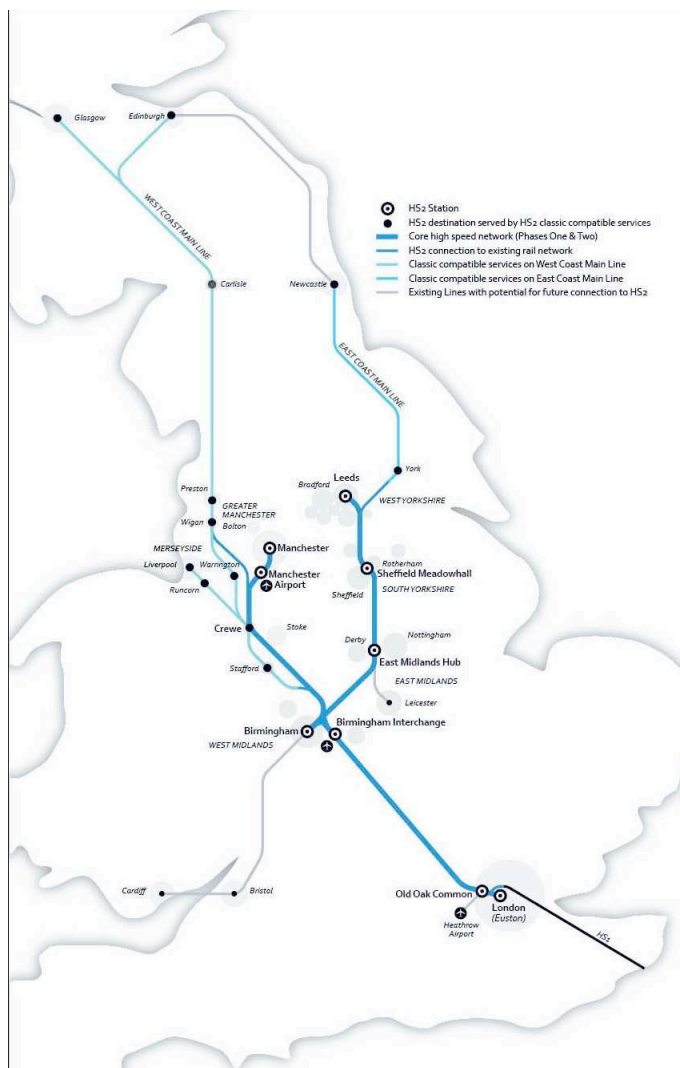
HS2 Station
HS2 destination served by HS2 classic compatible services
Core high speed network (Phases One & Two)
HS2 connection to existing rail network
Classic compatible services on West Coast Main Line
Classic compatible services on East Coast Main Line
Existing Lines with potential for future connection to HS2

Glasgow
Edinburgh
WEST COAST MAIN LINE
Carlisle
Newcastle
EAST COAST MAIN LINE
York
Leeds
Bradford
WEST YORKSHIRE
Preston
GREATER MANCHESTER
Wigan
Bolton
Manchester
MERSEYSIDE
Liverpool
Warrington
Runcorn
Manchester Airport
Rotherham
Sheffield Meadowhall
Sheffield
SOUTH YORKSHIRE
Crewe
Stoke
Derby
Nottingham
East Midlands Hub
EAST MIDLANDS
Stafford
Leicester
Birmingham
Birmingham Interchange
WEST MIDLANDS
Cardiff
Bristol
Old Oak Common
London (Euston)
Heathrow Airport
HS1